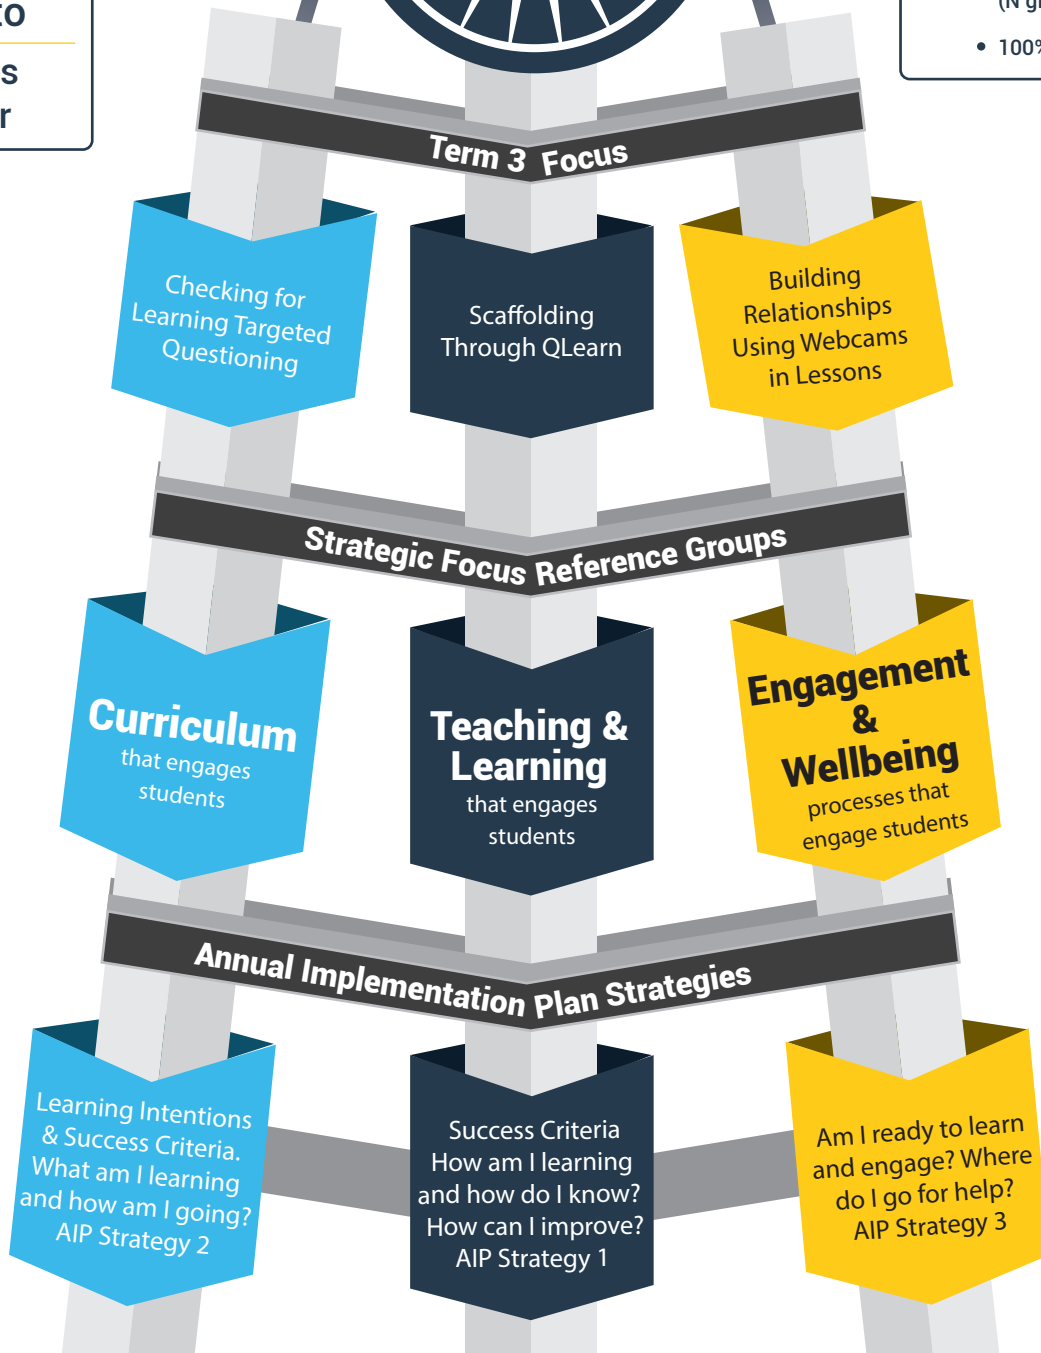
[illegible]o
s
r

(N g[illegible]
• 100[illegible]

Term 3 Focus

Checking for Learning Targeted Questioning

Scaffolding Through QLearn

Building Relationships Using Webcams in Lessons

Strategic Focus Reference Groups

Curriculum that engages students

Teaching & Learning that engages students

Engagement & Wellbeing processes that engage students

Annual Implementation Plan Strategies

Learning Intentions & Success Criteria. What am I learning and how am I going? AIP Strategy 2

Success Criteria How am I learning and how do I know? How can I improve? AIP Strategy 1

Am I ready to learn and engage? Where do I go for help? AIP Strategy 3